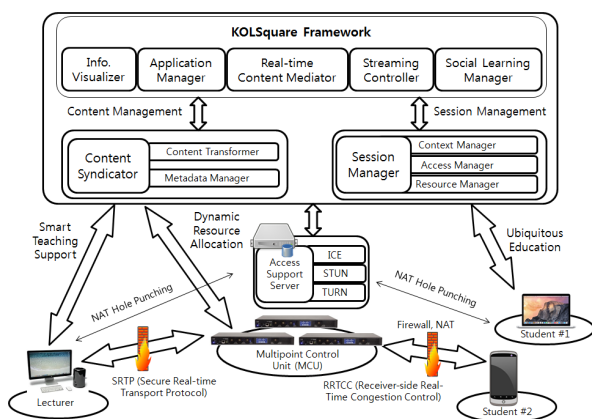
KOLSquare Framework

Info. Visualizer

Application Manager

Real-time Content Mediator

Streaming Controller

Social Learning Manager

Content Management

Session Management

Content Syndicator

Content Transformer

Metadata Manager

Session Manager

Context Manager

Access Manager

Resource Manager

Smart Teaching Support

Dynamic Resource Allocation

Ubiquitous Education

Access Support Server

ICE

STUN

TURN

NAT Hole Punching

NAT Hole Punching

Firewall, NAT

Student #1

Multipoint Control Unit (MCU)

Lecturer

SRTP (Secure Real-time Transport Protocol)

RRTCC (Receiver-side Real-Time Congestion Control)

Student #2